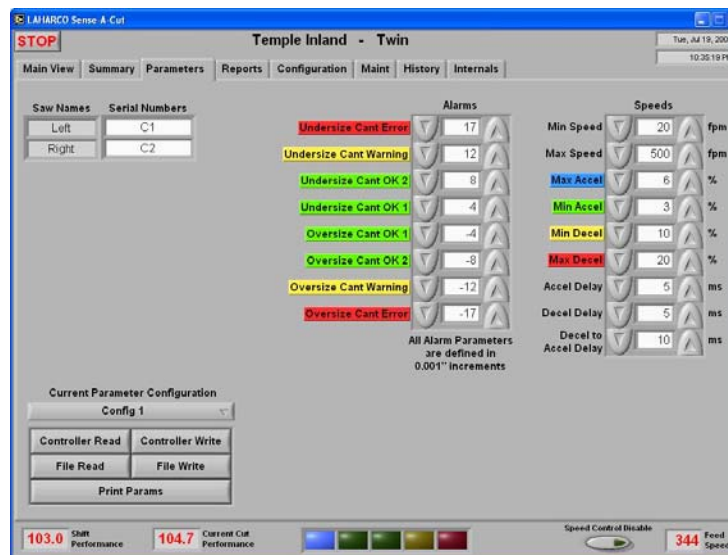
LAHARCO Sense-A-Cut

STOP

Temple Inland - Twin

Tue, Jul 19, 200

10:35:19 P

Main View | Summary | Parameters | Reports | Configuration | Maint | History | Internals

| Saw Names | Serial Numbers |
|---|---|
| Left | C1 |
| Right | C2 |

Alarms

| | |
|---|---|
| Undersize Cant Error | 17 |
| Undersize Cant Warning | 12 |
| Undersize Cant OK 2 | 8 |
| Undersize Cant OK 1 | 4 |
| Oversize Cant OK 1 | -4 |
| Oversize Cant OK 2 | -8 |
| Oversize Cant Warning | -12 |
| Oversize Cant Error | -17 |

All Alarm Parameters are defined in 0.001" increments

Speeds

| | | |
|---|---|---|
| Min Speed | 20 | fpm |
| Max Speed | 500 | fpm |
| Max Accel | 6 | % |
| Min Accel | 3 | % |
| Min Decel | 10 | % |
| Max Decel | 20 | % |
| Accel Delay | 5 | ms |
| Decel Delay | 5 | ms |
| Decel to Accel Delay | 10 | ms |

Current Parameter Configuration

Config 1

Controller Read | Controller Write

File Read | File Write

Print Params

103.0 Shift Performance

104.7 Current Cut Performance

Speed Control Disable

344 Feed Speed